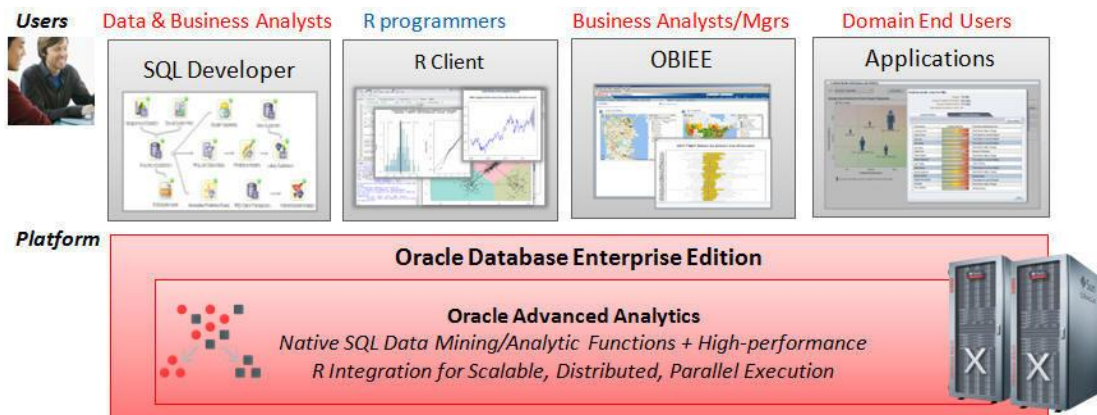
Users

Data & Business Analysts

SQL Developer

R programmers

R Client

Business Analysts/Mgrs

OBIEE

Domain End Users

Applications

Platform

Oracle Database Enterprise Edition

Oracle Advanced Analytics

Native SQL Data Mining/Analytic Functions + High-performance R Integration for Scalable, Distributed, Parallel Execution